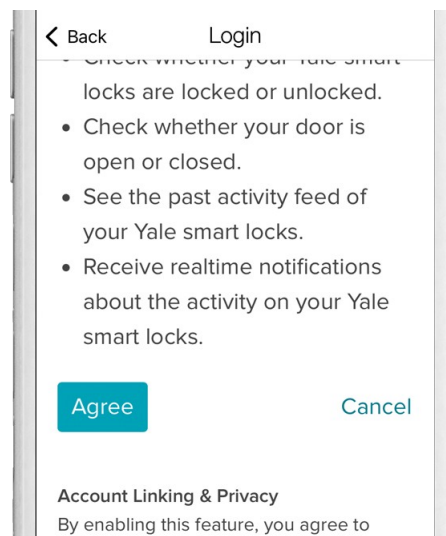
Back Login

• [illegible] locks are locked or unlocked.
• Check whether your door is open or closed.
• See the past activity feed of your Yale smart locks.
• Receive realtime notifications about the activity on your Yale smart locks.

Agree Cancel

Account Linking & Privacy
By enabling this feature, you agree to